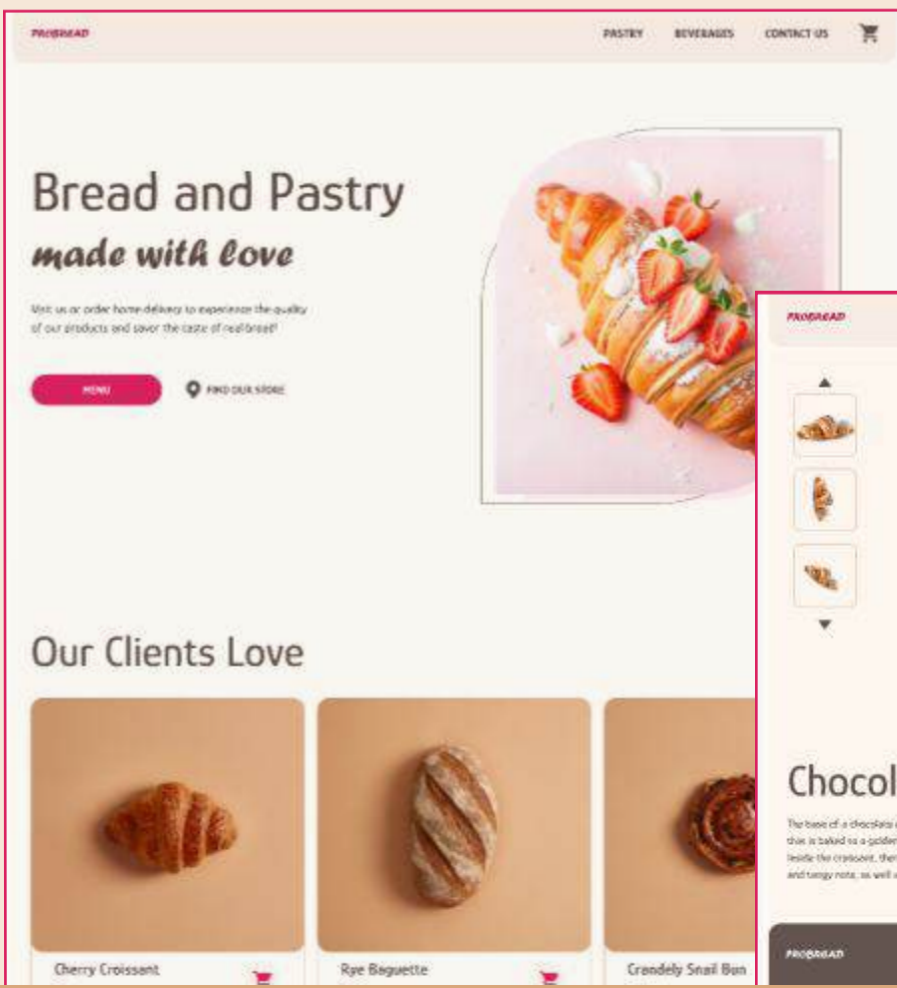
PROBREAD

PASTRY BEVERAGES CONTACT US

Bread and Pastry

made with love

Visit us or order home delivery to experience the quality of our products and savor the taste of real bread!

MENU

FIND OUR STORE

Our Clients Love

Cherry Croissant

Rye Baguette

Crandely Snail Bun

PROBREAD

Chocol

The base of a chocolate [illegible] that is baked to a golden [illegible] Inside the croissant, the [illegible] and tangy note, as well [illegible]

PROBREAD